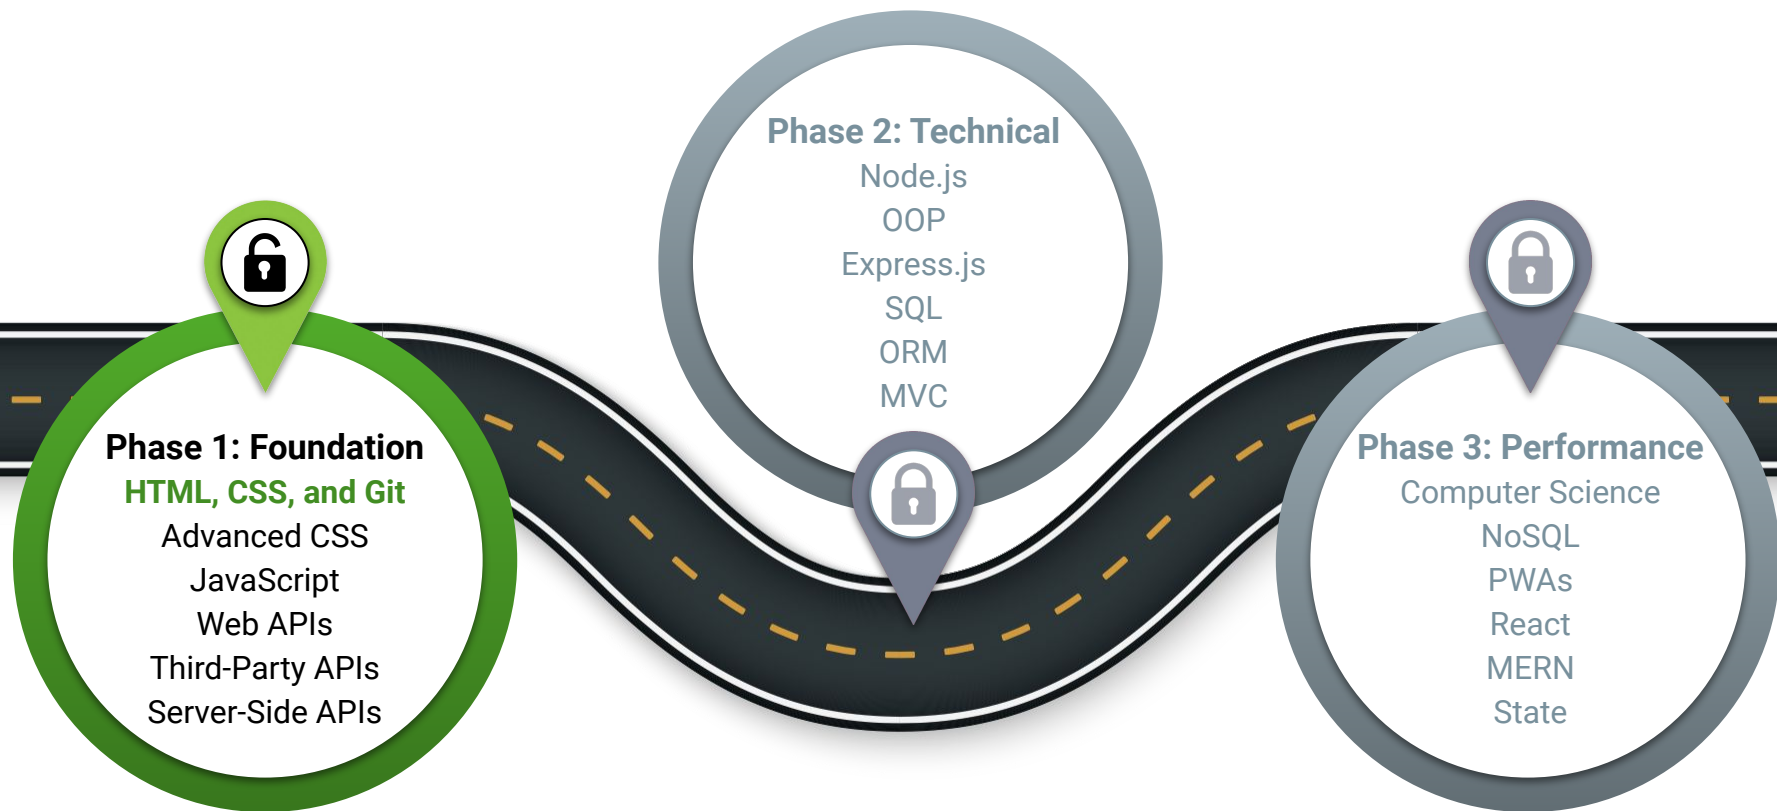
Phase 1: Foundation
HTML, CSS, and Git
Advanced CSS
JavaScript
Web APIs
Third-Party APIs
Server-Side APIs

Phase 2: Technical
Node.js
OOP
Express.js
SQL
ORM
MVC

Phase 3: Performance
Computer Science
NoSQL
PWAs
React
MERN
State